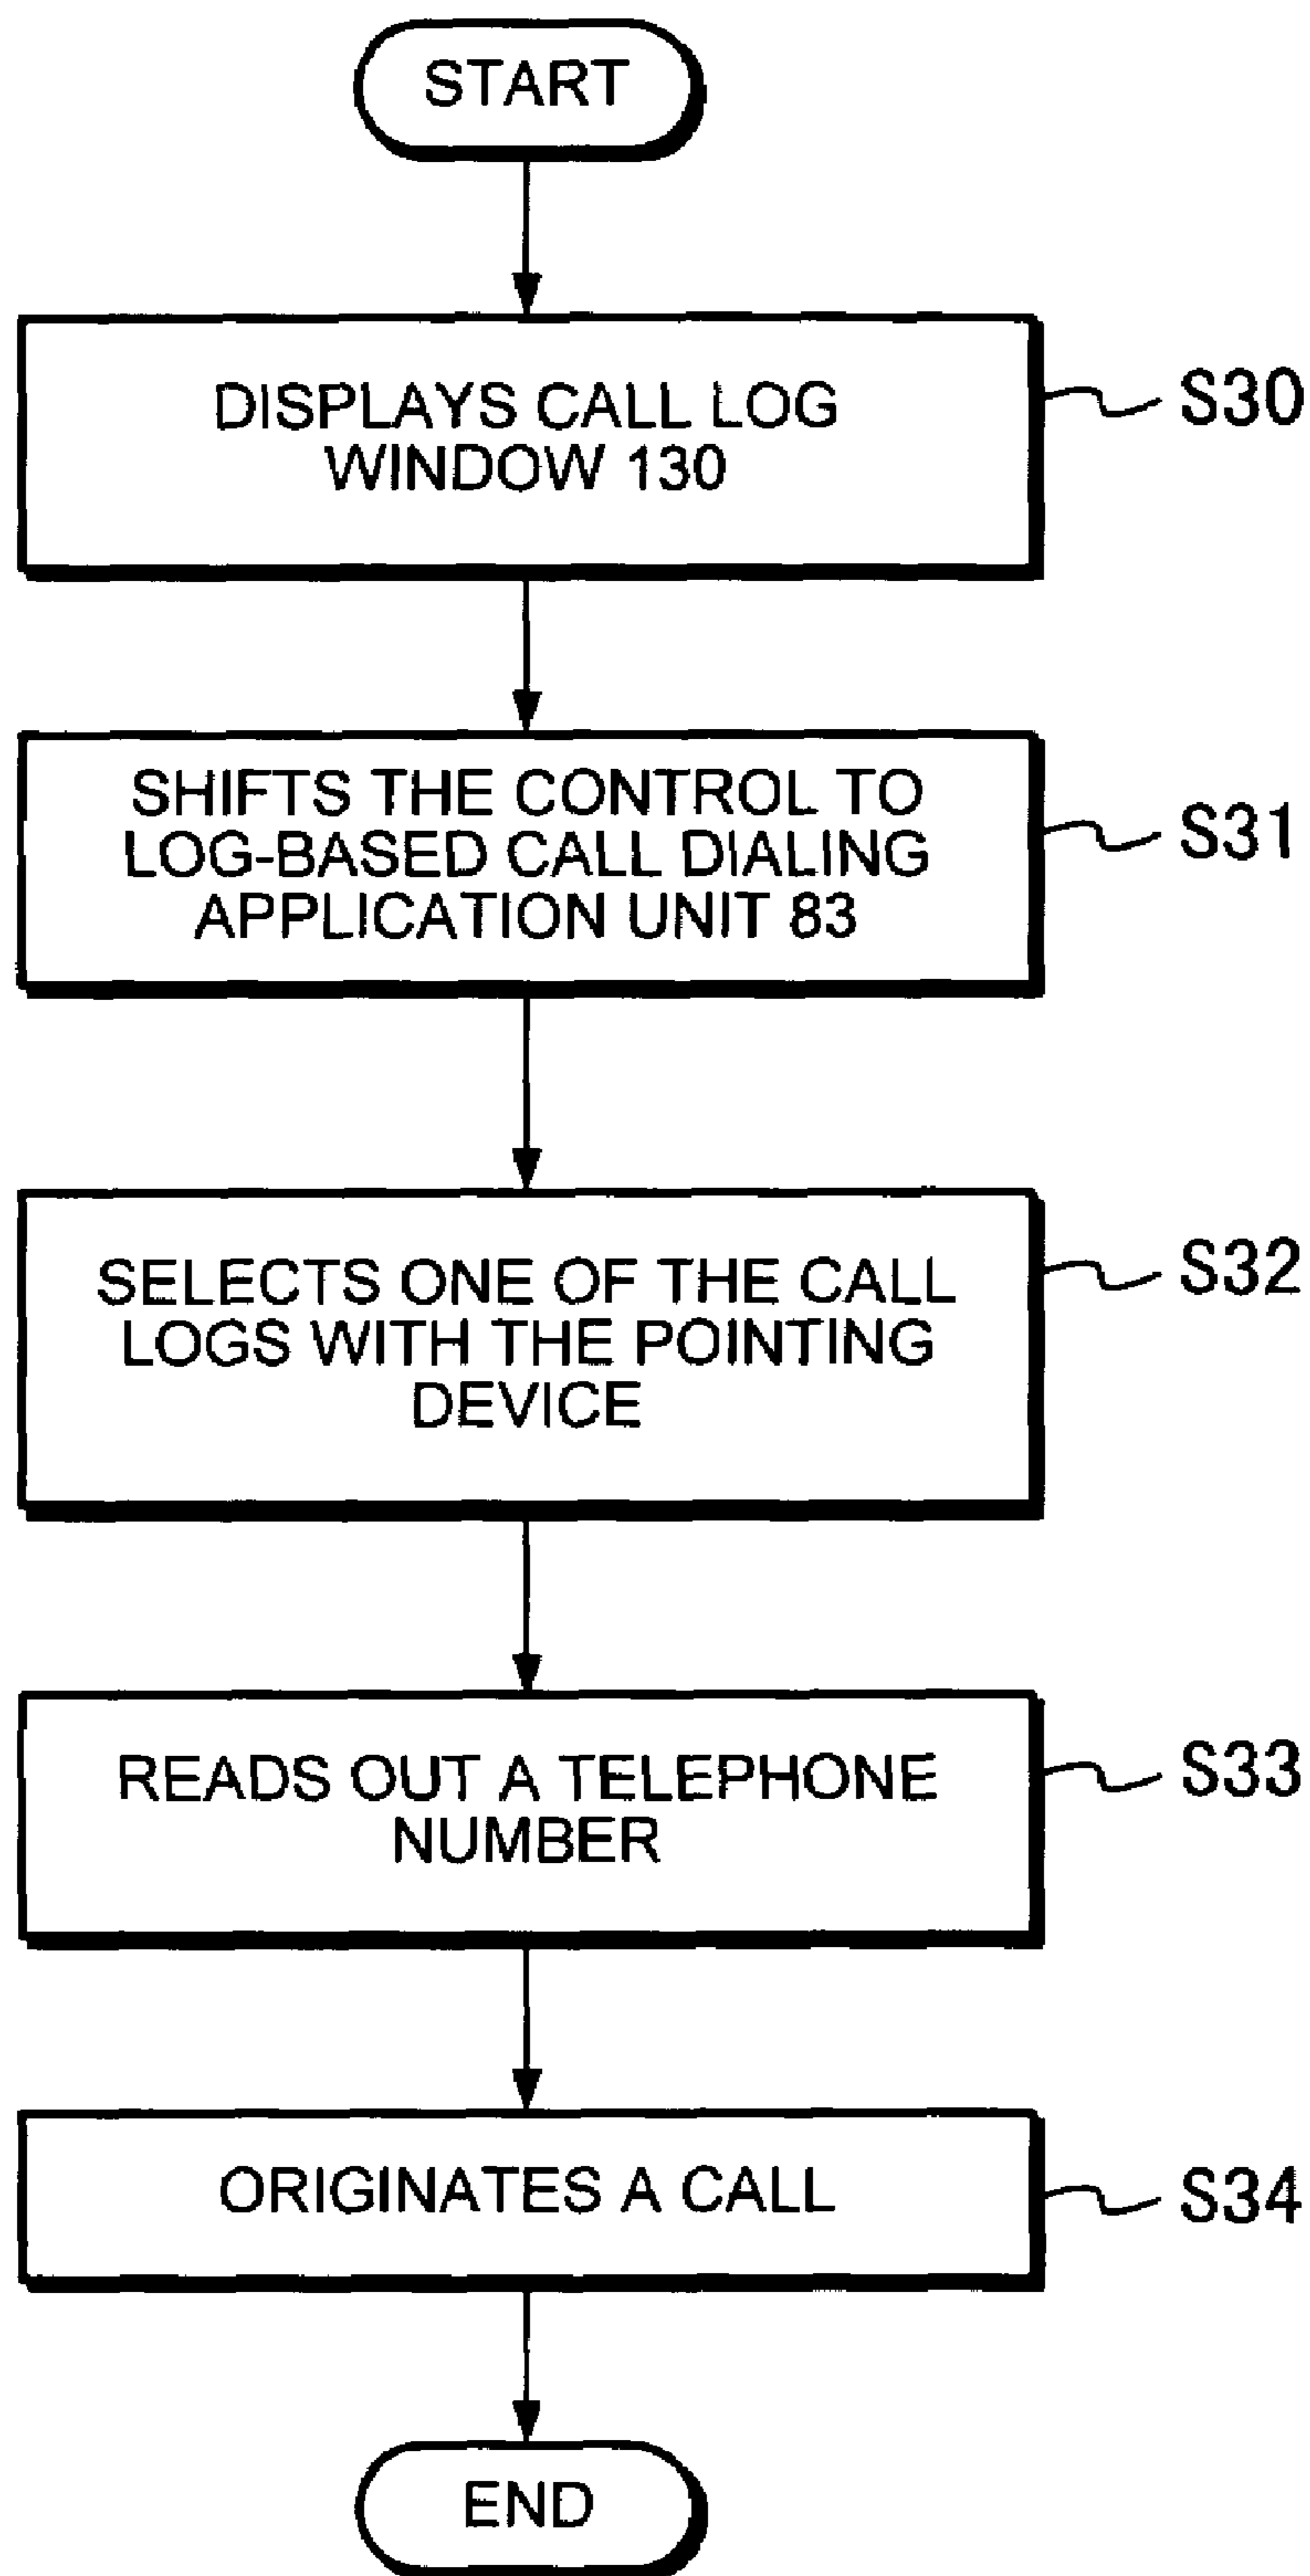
START

DISPLAYS CALL LOG WINDOW 130

S30

SHIFTS THE CONTROL TO LOG-BASED CALL DIALING APPLICATION UNIT 83

S31

SELECTS ONE OF THE CALL LOGS WITH THE POINTING DEVICE

S32

READS OUT A TELEPHONE NUMBER

S33

ORIGINATES A CALL

S34

END